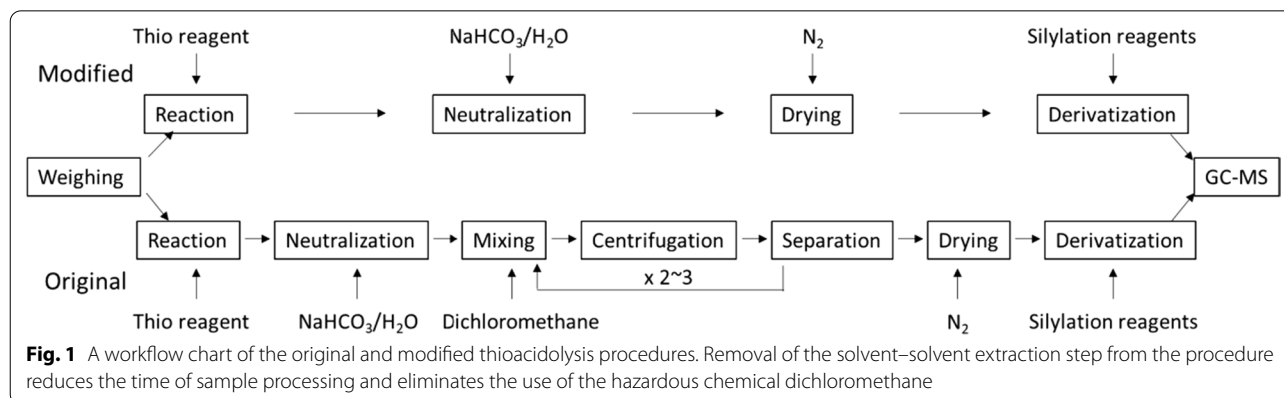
Thio reagent $NaHCO_3/H_2O$ $N_2$ Silylation reagents

Modified

Reaction Neutralization Drying Derivatization

Weighing

GC-MS

Reaction Neutralization Mixing Centrifugation Separation Drying Derivatization

x 2~3

Original

Thio reagent $NaHCO_3/H_2O$ Dichloromethane $N_2$ Silylation reagents

**Fig. 1** A workflow chart of the original and modified thioacidolysis procedures. Removal of the solvent–solvent extraction step from the procedure reduces the time of sample processing and eliminates the use of the hazardous chemical dichloromethane